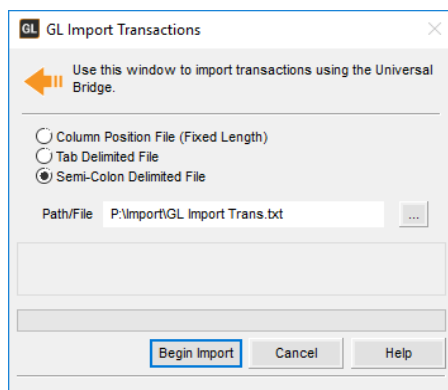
GL GL Import Transactions

Use this window to import transactions using the Universal Bridge.

Column Position File (Fixed Length)
Tab Delimited File
Semi-Colon Delimited File

Path/File P:\Import\GL Import Trans.txt ...

Begin Import Cancel Help